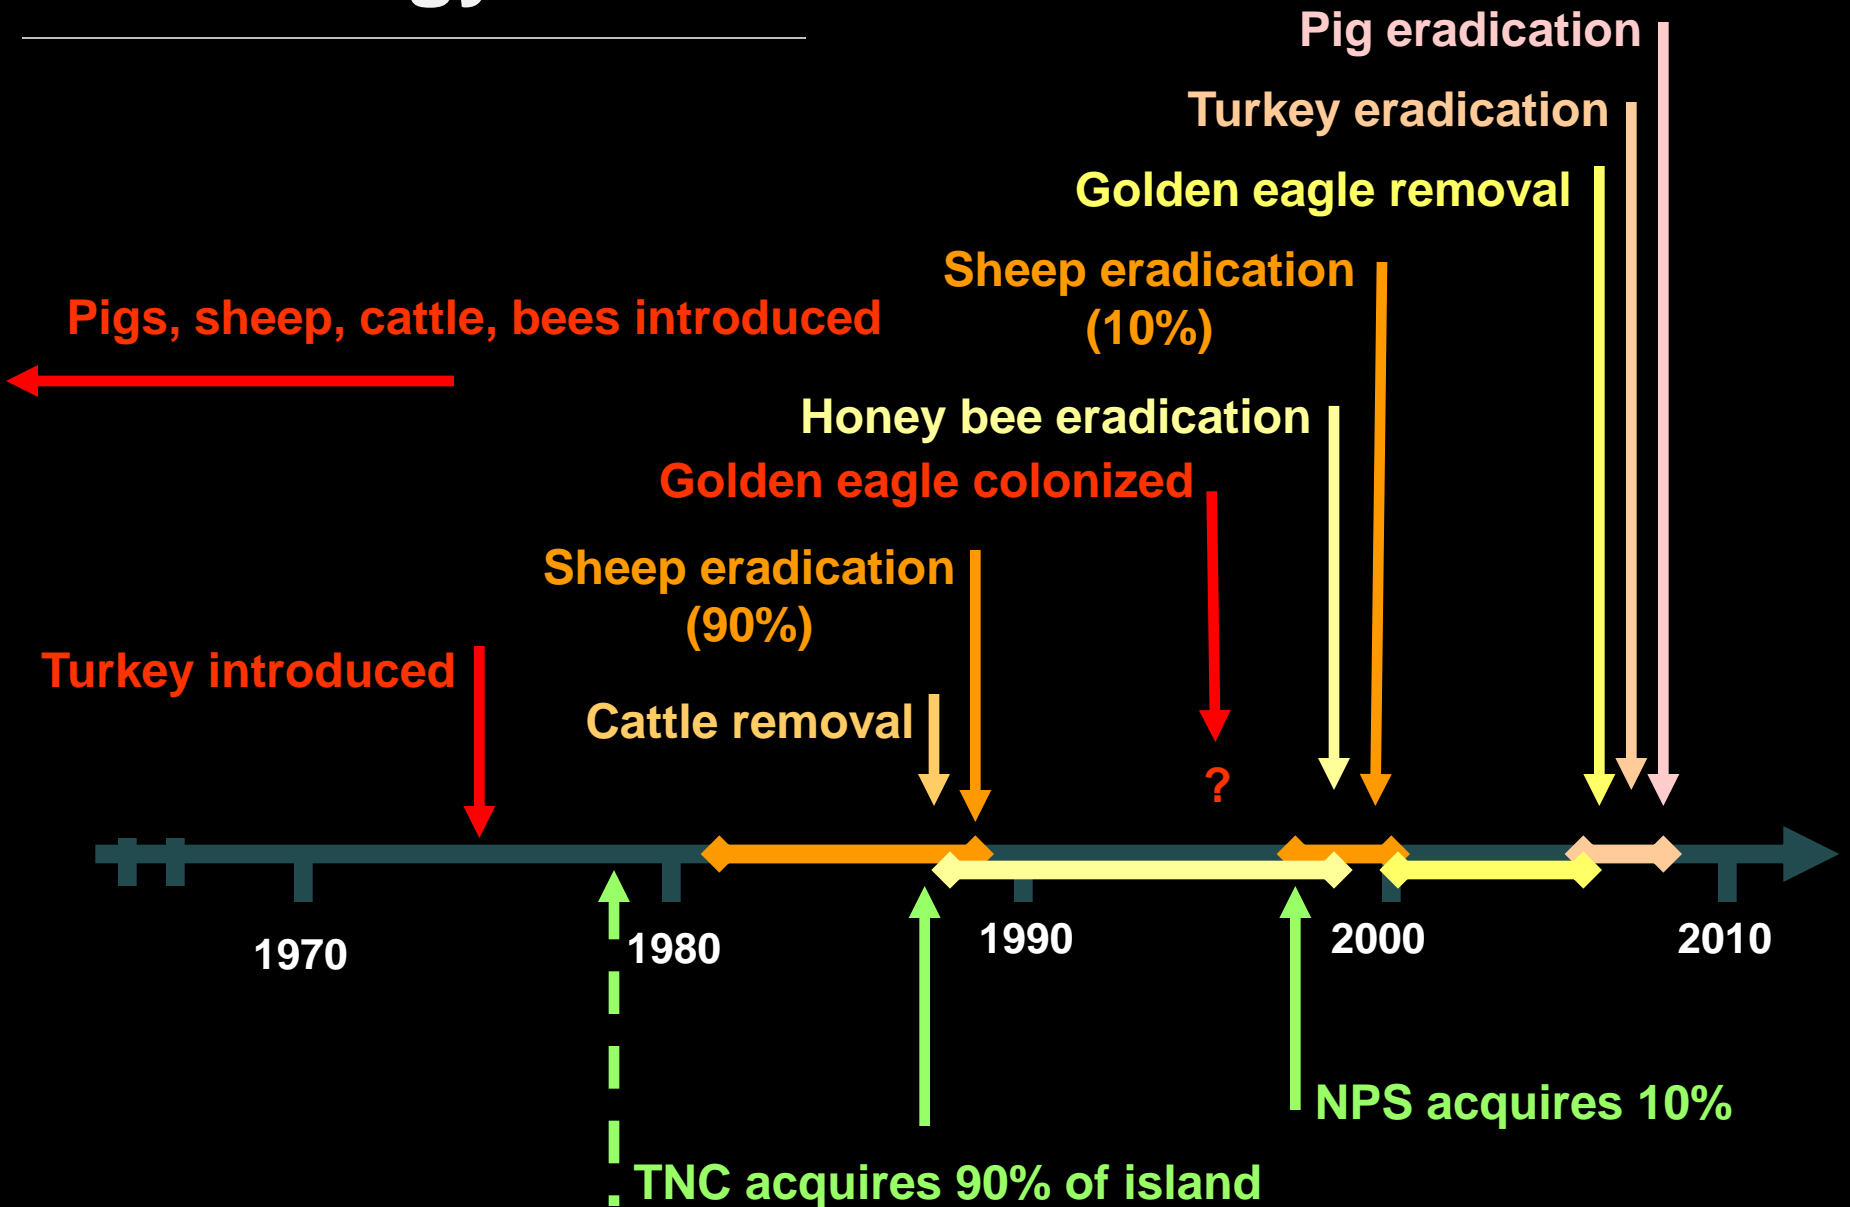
Pig eradication

Turkey eradication

Golden eagle removal

Sheep eradication (10%)

Pigs, sheep, cattle, bees introduced

Honey bee eradication

Golden eagle colonized

Sheep eradication (90%)

Turkey introduced

Cattle removal

?

1970

1980

1990

2000

2010

NPS acquires 10%

TNC acquires 90% of island